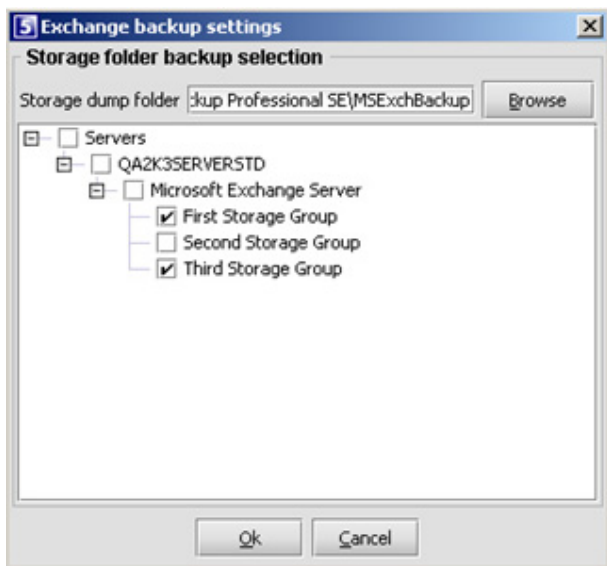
Exchange backup settings

Storage folder backup selection

Storage dump folder :kup Professional SE\MSExchBackup

Browse

Servers

QA2K3SERVERSTD

Microsoft Exchange Server

First Storage Group

Second Storage Group

Third Storage Group

Ok

Cancel